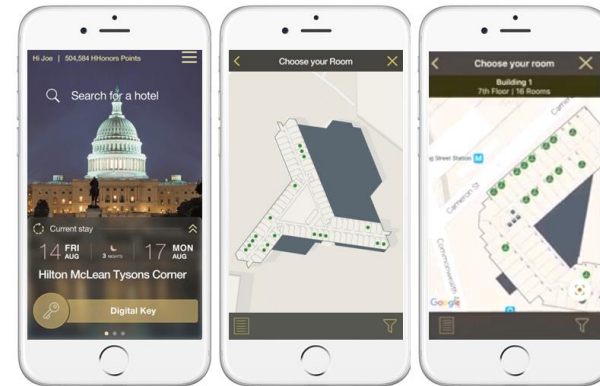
Hi Joe | 504,584 HHonors Points

Search for a hotel

Current stay

14 FRI AUG

3 NIGHTS

17 MON AUG

Hilton McLean Tysons Corner

Digital Key

Choose your Room

Choose your room

Building 1

7th Floor | 16 Rooms

g Street Station

Cameron St

Commonwealth

Google